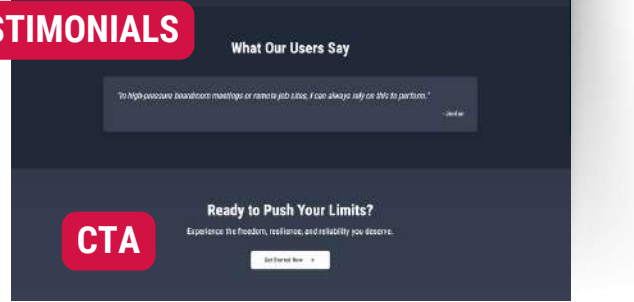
STIMONIALS

What Our Users Say

"In high-pressure boardroom meetings or remote job sites, I can always rely on this to perform."

- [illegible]

Ready to Push Your Limits?

CTA

Experience the freedom, resilience, and reliability you deserve.

Get Started Now →